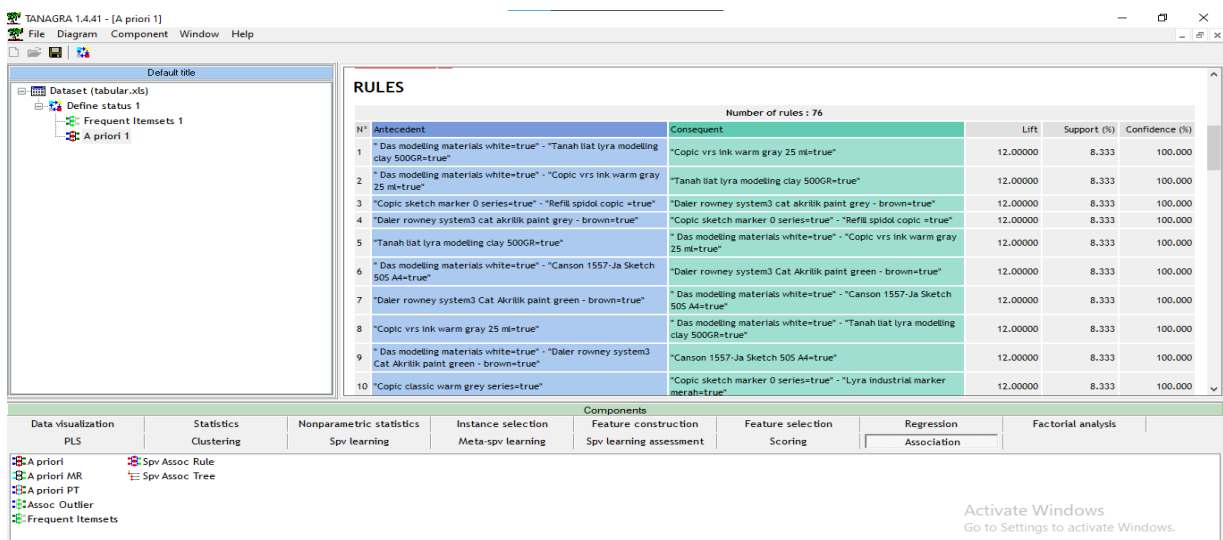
TANAGRA 1.4.41 - [A priori 1]
File Diagram Component Window Help

Default title
Dataset (tabular.xls)
Define status 1
Frequent Itemsets 1
A priori 1

RULES

Number of rules : 76

| N° | Antecedent | Consequent | Lift | Support (%) | Confidence (%) |
|---|---|---|---|---|---|
| 1 | " Das modelling materials white=true" - "Tanah liat lyra modelling clay 500GR=true" | "Copic vrs ink warm gray 25 ml=true" | 12.00000 | 8.333 | 100.000 |
| 2 | " Das modelling materials white=true" - "Copic vrs ink warm gray 25 ml=true" | "Tanah liat lyra modeling clay 500GR=true" | 12.00000 | 8.333 | 100.000 |
| 3 | "Copic sketch marker 0 series=true" - "Refill spidol copic =true" | "Daler rowney system3 cat akrilik paint grey - brown=true" | 12.00000 | 8.333 | 100.000 |
| 4 | "Daler rowney system3 cat akrilik paint grey - brown=true" | "Copic sketch marker 0 series=true" - "Refill spidol copic =true" | 12.00000 | 8.333 | 100.000 |
| 5 | "Tanah liat lyra modelling clay 500GR=true" | " Das modelling materials white=true" - "Copic vrs ink warm gray 25 ml=true" | 12.00000 | 8.333 | 100.000 |
| 6 | " Das modelling materials white=true" - "Canson 1557-Ja Sketch 50S A4=true" | "Daler rowney system3 Cat Akrilik paint green - brown=true" | 12.00000 | 8.333 | 100.000 |
| 7 | "Daler rowney system3 Cat Akrilik paint green - brown=true" | " Das modelling materials white=true" - "Canson 1557-Ja Sketch 50S A4=true" | 12.00000 | 8.333 | 100.000 |
| 8 | "Copic vrs ink warm gray 25 ml=true" | " Das modelling materials white=true" - "Tanah liat lyra modelling clay 500GR=true" | 12.00000 | 8.333 | 100.000 |
| 9 | " Das modelling materials white=true" - "Daler rowney system3 Cat Akrilik paint green - brown=true" | "Canson 1557-Ja Sketch 50S A4=true" | 12.00000 | 8.333 | 100.000 |
| 10 | "Copic classic warm grey series=true" | "Copic sketch marker 0 series=true" - "Lyra industrial marker merah=true" | 12.00000 | 8.333 | 100.000 |

Components
Data visualization | Statistics | Nonparametric statistics | Instance selection | Feature construction | Feature selection | Regression | Factorial analysis
PLS | Clustering | Spv learning | Meta-spv learning | Spv learning assessment | Scoring | Association

A priori
Spv Assoc Rule
A priori MR
Spv Assoc Tree
A priori PT
Assoc Outlier
Frequent Itemsets

Activate Windows
Go to Settings to activate Windows.